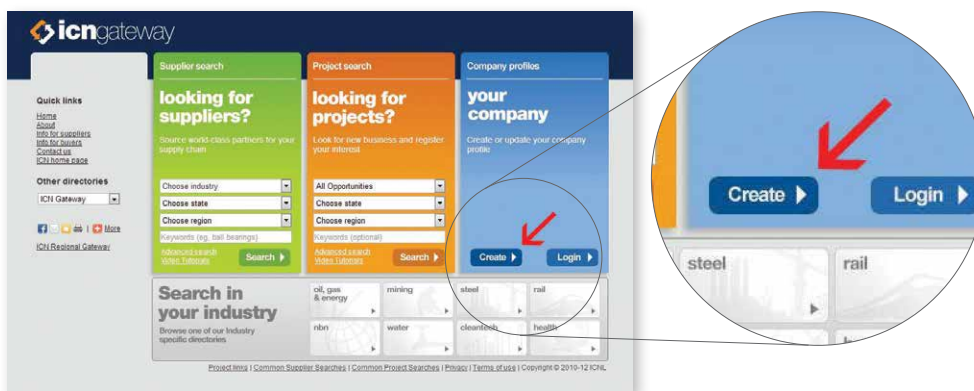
icngateway

Quick links
Home
About
Info for suppliers
Info for buyers
Contact us
ICN home page

Other directories
ICN Gateway

More

ICN Regional Gateway

Supplier search
looking for suppliers?
Source world class partners for your supply chain
Choose industry
Choose state
Choose region
Keywords (eg. ball bearings)
Advanced search
Video Tutorials
Search

Project search
looking for projects?
Look for new business and register your interest
All Opportunities
Choose state
Choose region
Keywords (optional)
Advanced search
Video Tutorials
Search

Company profiles
your company
Create or update your company profile
Create
Login

Search in your industry
Browse one of our industry specific directories
oil, gas & energy
mining
steel
rail
nbn
water
cleantech
health

Project links | Common Supplier Searches | Common Project Searches | Privacy | Terms of use | Copyright © 2010-12 ICNL

Create
Login
steel
rail